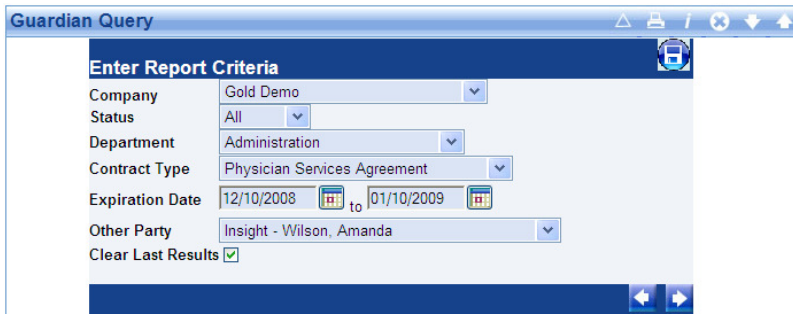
Guardian Query

Enter Report Criteria

Company Gold Demo
Status All
Department Administration
Contract Type Physician Services Agreement
Expiration Date 12/10/2008 to 01/10/2009
Other Party Insight - Wilson, Amanda
Clear Last Results